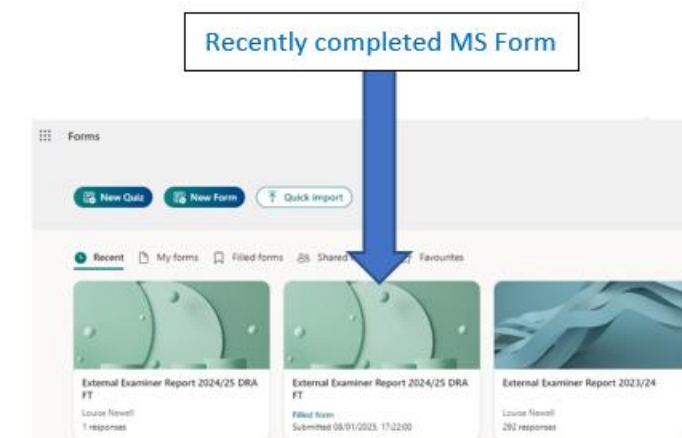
Recently completed MS Form

Forms

New Quiz New Form Quick import

Recent My forms Filled forms Shared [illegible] Favourites

External Examiner Report 2024/25 DRA FT
Louise Newell
1 responses

External Examiner Report 2024/25 DRA FT
Filled form
Submitted 08/01/2025, 17:22:00

External Examiner Report 2023/24
Louise Newell
292 responses